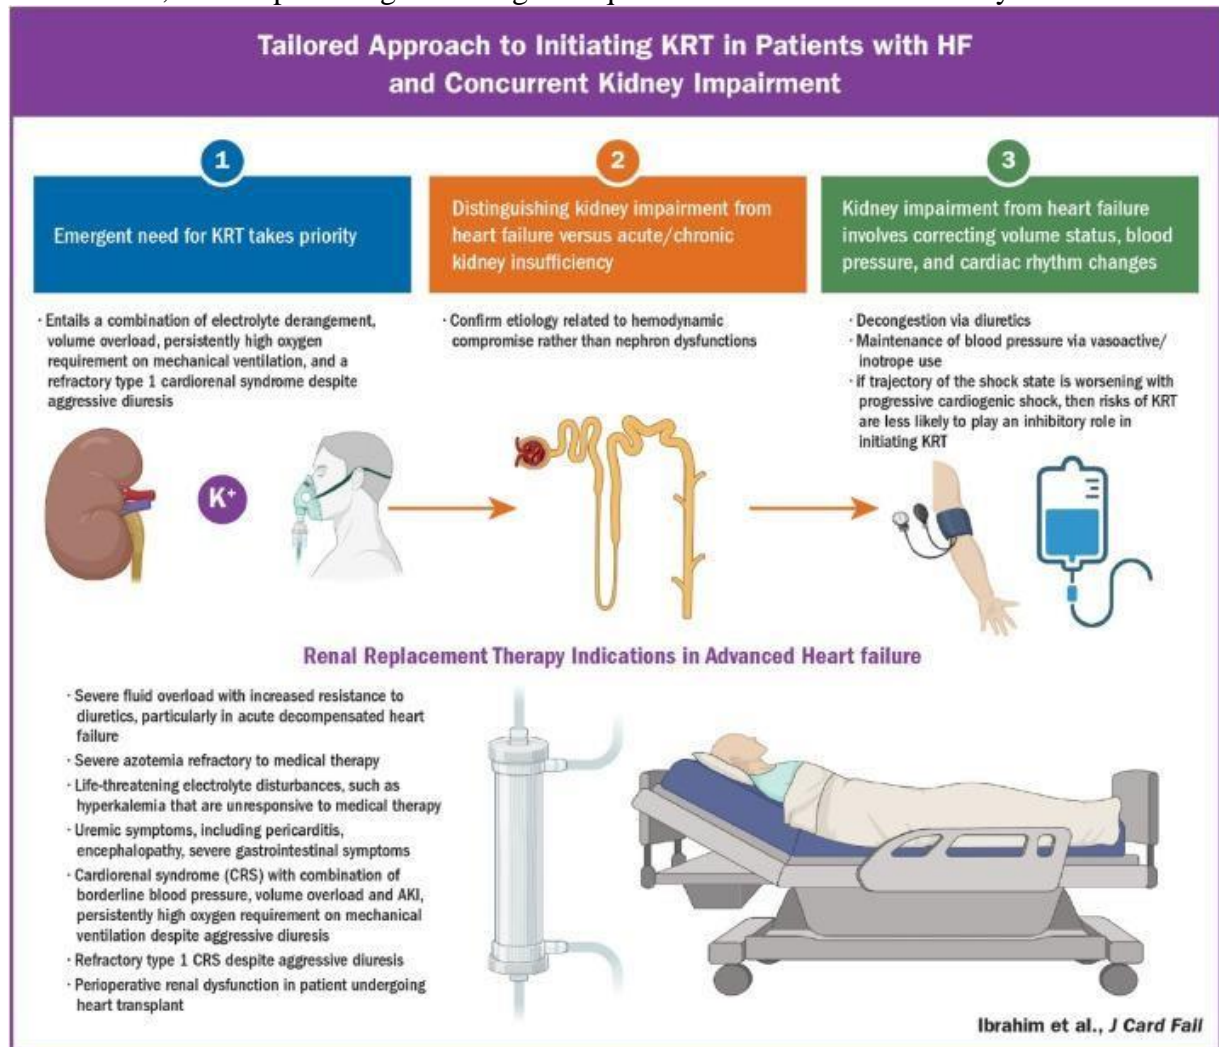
Tailored Approach to Initiating KRT in Patients with HF and Concurrent Kidney Impairment

1

Emergent need for KRT takes priority

· Entails a combination of electrolyte derangement, volume overload, persistently high oxygen requirement on mechanical ventilation, and a refractory type 1 cardiorenal syndrome despite aggressive diuresis

2

Distinguishing kidney impairment from heart failure versus acute/chronic kidney insufficiency

· Confirm etiology related to hemodynamic compromise rather than nephron dysfunctions

3

Kidney impairment from heart failure involves correcting volume status, blood pressure, and cardiac rhythm changes

· Decongestion via diuretics
· Maintenance of blood pressure via vasoactive/inotrope use
· If trajectory of the shock state is worsening with progressive cardiogenic shock, then risks of KRT are less likely to play an inhibitory role in initiating KRT

$K^+$

Renal Replacement Therapy Indications in Advanced Heart failure

· Severe fluid overload with increased resistance to diuretics, particularly in acute decompensated heart failure
· Severe azotemia refractory to medical therapy
· Life-threatening electrolyte disturbances, such as hyperkalemia that are unresponsive to medical therapy
· Uremic symptoms, including pericarditis, encephalopathy, severe gastrointestinal symptoms
· Cardiorenal syndrome (CRS) with combination of borderline blood pressure, volume overload and AKI, persistently high oxygen requirement on mechanical ventilation despite aggressive diuresis
· Refractory type 1 CRS despite aggressive diuresis
· Perioperative renal dysfunction in patient undergoing heart transplant

Ibrahim et al., J Card Fail